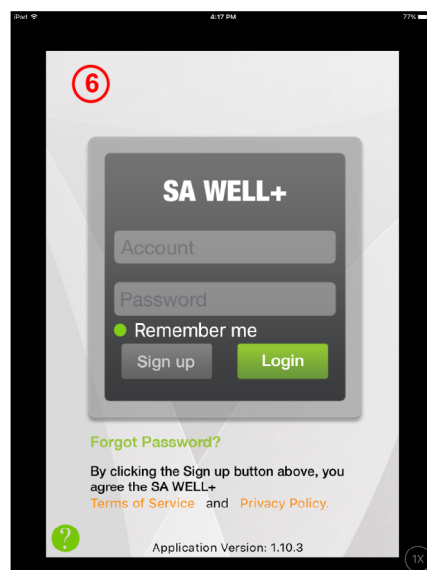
iPad
4:17 PM
77%

6

SA WELL+

Account

Password

Remember me

Sign up

Login

Forgot Password?

By clicking the Sign up button above, you agree the SA WELL+ Terms of Service and Privacy Policy.

?

Application Version: 1.10.3

1X